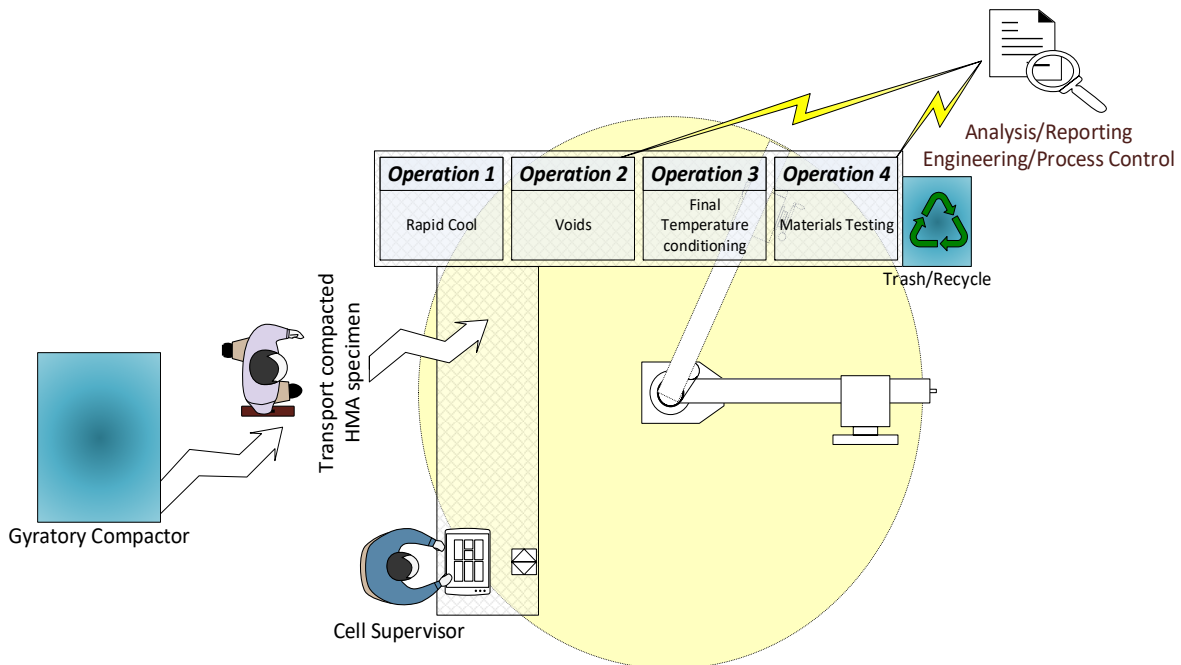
Analysis/Reporting
Engineering/Process Control

| Operation 1 | Operation 2 | Operation 3 | Operation 4 |
|---|---|---|---|
| Rapid Cool | Voids | Final Temperature conditioning | Materials Testing |

Trash/Recycle

Transport compacted HMA specimen

Gyratory Compactor

Cell Supervisor